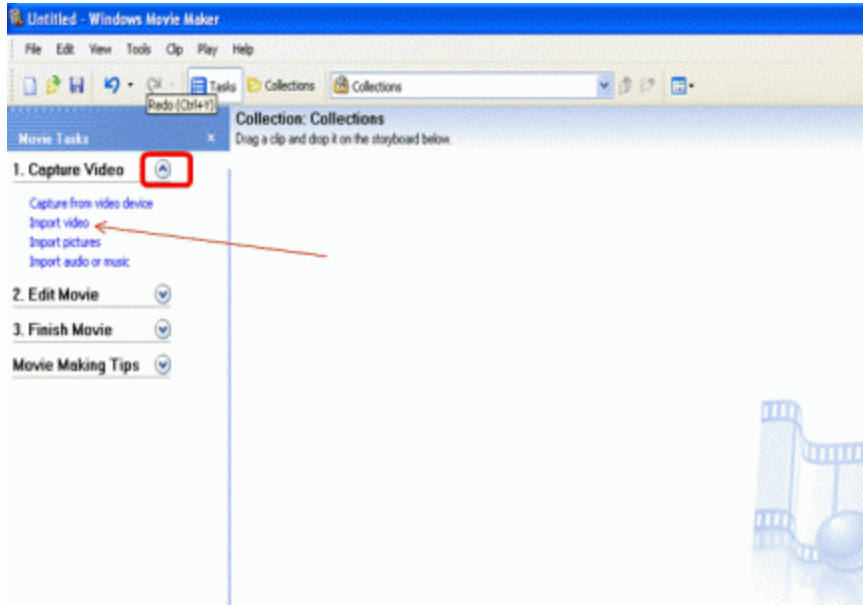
Untitled - Windows Movie Maker

File Edit View Tools Clip Play Help

Tasks Collections Collections

Redo (Ctrl+Y)

Movie Tasks

Collection: Collections

Drag a clip and drop it on the storyboard below.

1. Capture Video

Capture from video device
Import video
Import pictures
Import audio or music

2. Edit Movie

3. Finish Movie

Movie Making Tips